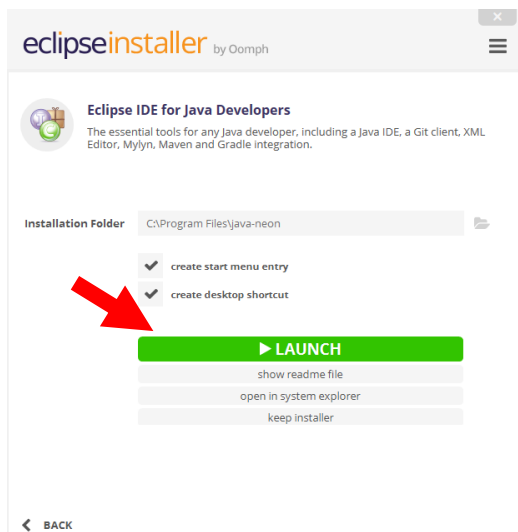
eclipseinstaller by Oomph

Eclipse IDE for Java Developers

The essential tools for any Java developer, including a Java IDE, a Git client, XML Editor, Mylyn, Maven and Gradle integration.

Installation Folder C:\Program Files\java-neon

create start menu entry

create desktop shortcut

▶ LAUNCH

show readme file

open in system explorer

keep installer

BACK